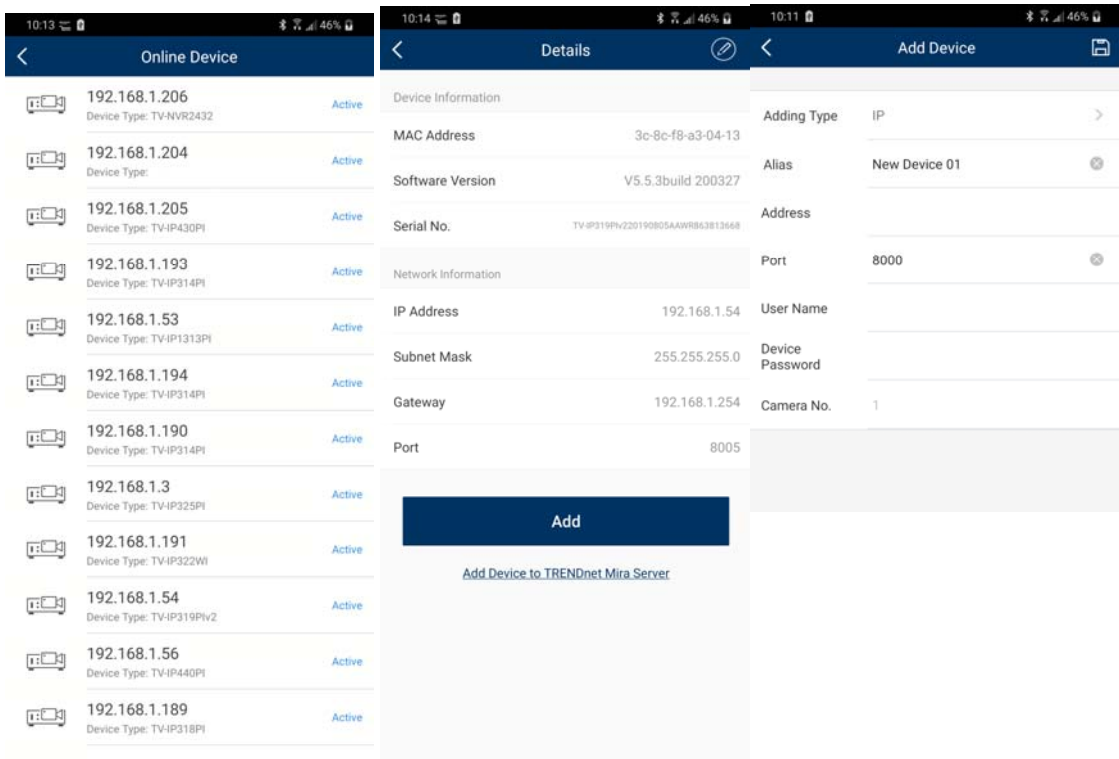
10:13 46%

Online Device

192.168.1.206
Device Type: TV-NVR2432
Active

192.168.1.204
Device Type:
Active

192.168.1.205
Device Type: TV-IP430PI
Active

192.168.1.193
Device Type: TV-IP314PI
Active

192.168.1.53
Device Type: TV-IP1313PI
Active

192.168.1.194
Device Type: TV-IP314PI
Active

192.168.1.190
Device Type: TV-IP314PI
Active

192.168.1.3
Device Type: TV-IP325PI
Active

192.168.1.191
Device Type: TV-IP322WI
Active

192.168.1.54
Device Type: TV-IP319PIv2
Active

192.168.1.56
Device Type: TV-IP440PI
Active

192.168.1.189
Device Type: TV-IP318PI
Active

10:14 46%

Details

Device Information

MAC Address 3c-8c-f8-a3-04-13

Software Version V5.5.3build 200327

Serial No. TV-IP319PIv220190805AAWR863813668

Network Information

IP Address 192.168.1.54

Subnet Mask 255.255.255.0

Gateway 192.168.1.254

Port 8005

Add

Add Device to TRENDnet Mira Server

10:11 46%

Add Device

Adding Type IP

Alias New Device 01

Address

Port 8000

User Name

Device Password

Camera No. 1